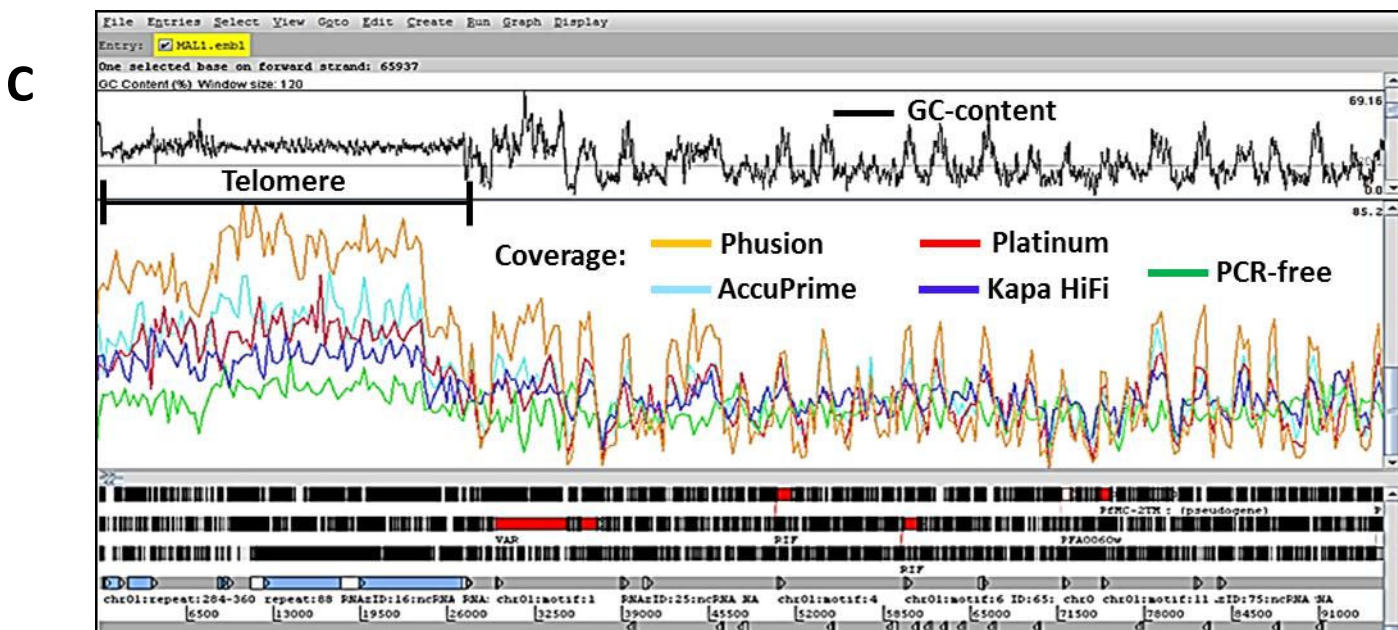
C

File Entries Select View Goto Edit Create Run Graph Display

Entry: MAL1.embl

One selected base on forward strand: 65937

GC Content (%) Window size: 120

GC-content

69.16

0.0

Telomere

85.2

Coverage: Phusion Platinum AccuPrime Kapa HiFi PCR-free

PfMC-2TM : (pseudogene)

VAR

RIF

PFA0060w

RIF

chr01:repeat:284-360 repeat:88 RNAzID:16:ncRNA RNA: chr01:motif:1 RNAzID:25:ncRNA NA chr01:motif:4 chr01:motif:6 ID:65: chr0 chr01:motif:11 zID:75:ncRNA NA

6500 13000 19500 26000 32500 39000 45500 52000 58500 65000 71500 78000 84500 91000